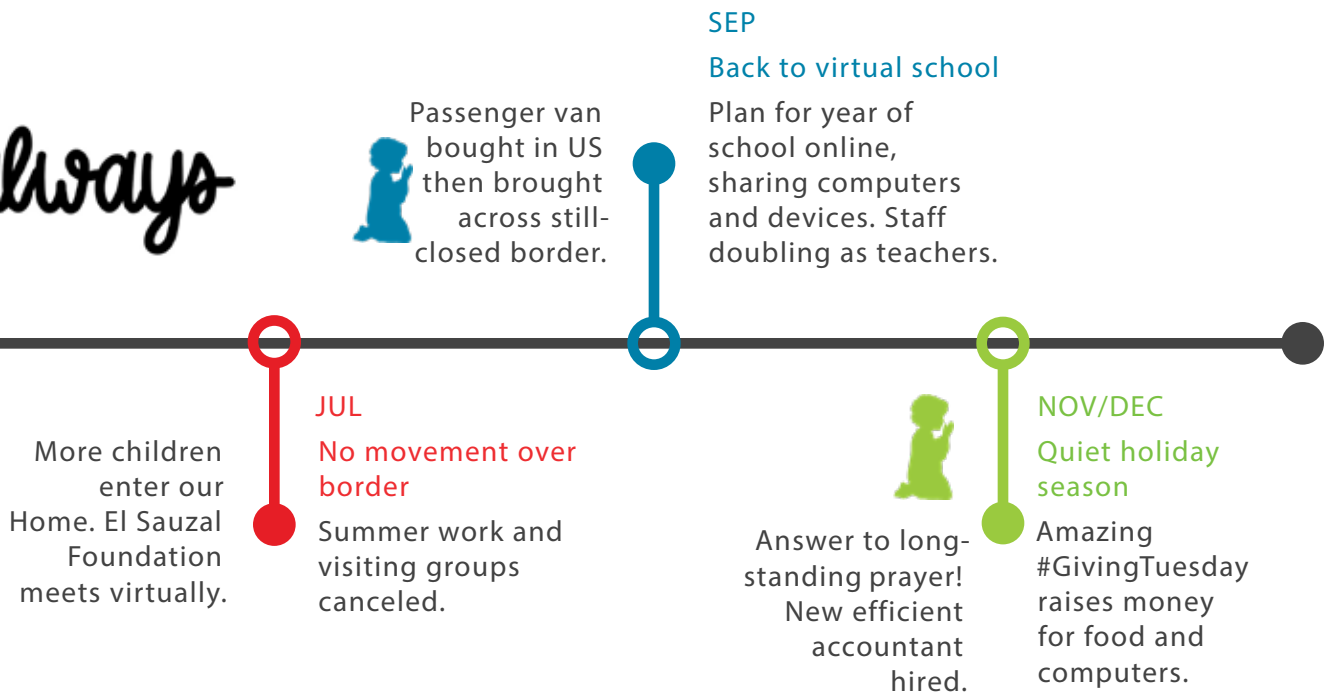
lways

Passenger van bought in US then brought across still-closed border.

SEP

Back to virtual school

Plan for year of school online, sharing computers and devices. Staff doubling as teachers.

More children enter our Home. El Sauzal Foundation meets virtually.

JUL

No movement over border

Summer work and visiting groups canceled.

Answer to long-standing prayer! New efficient accountant hired.

NOV/DEC

Quiet holiday season

Amazing #GivingTuesday raises money for food and computers.